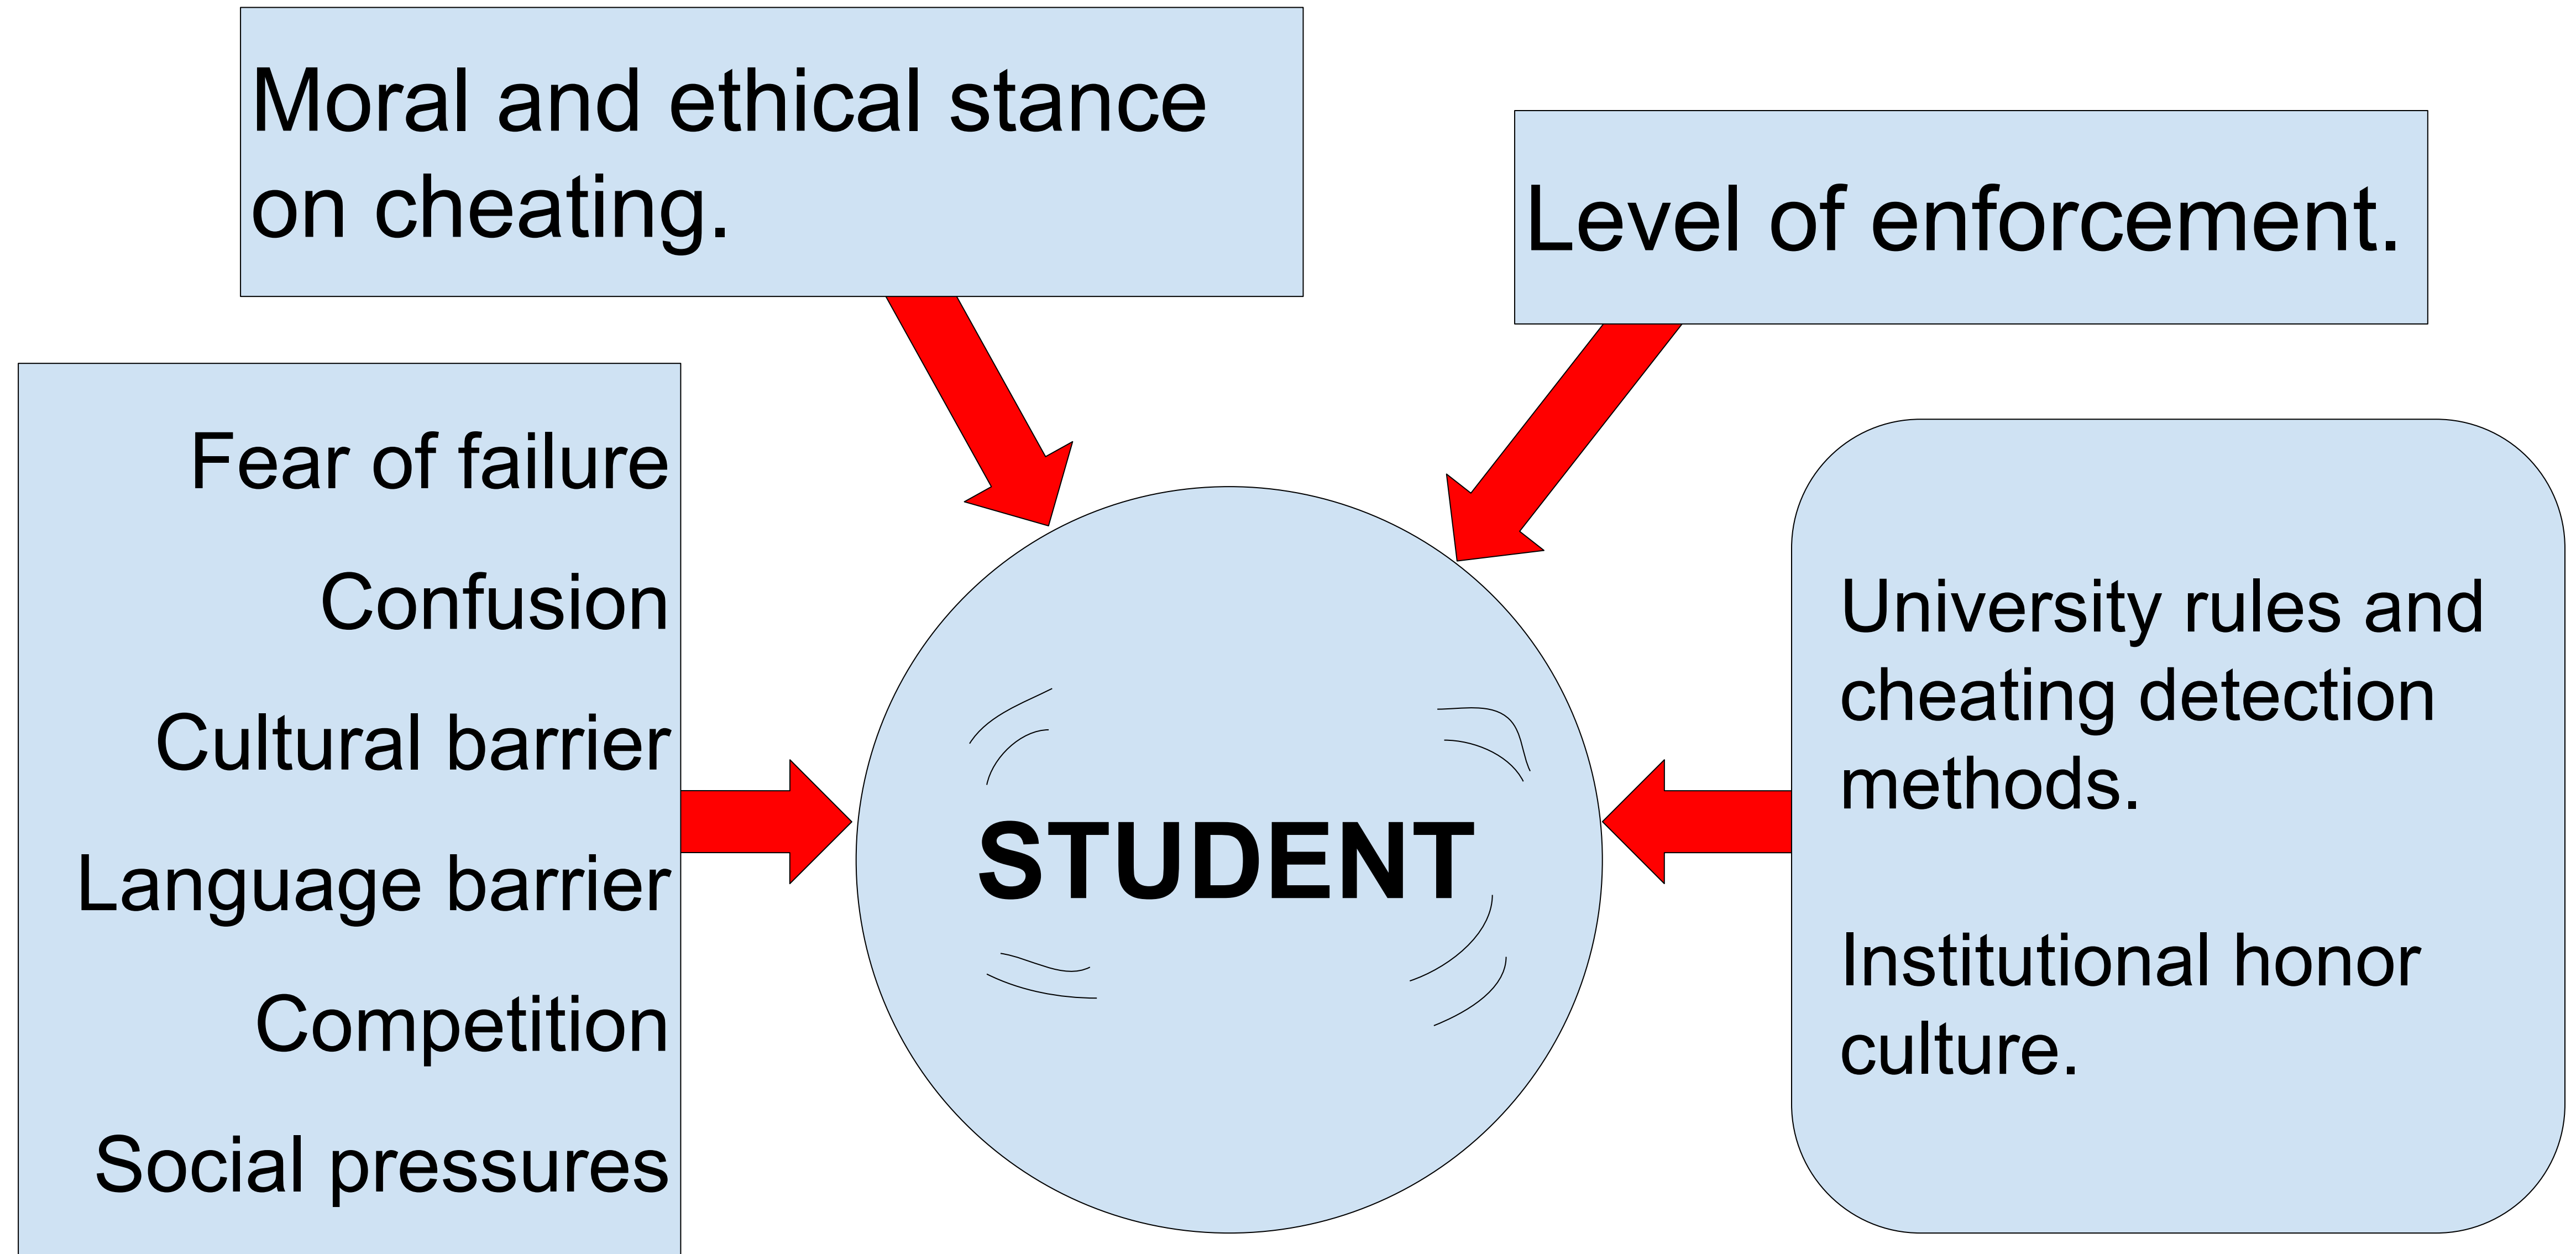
Moral and ethical stance on cheating.

Level of enforcement.

Fear of failure

Confusion

Cultural barrier

Language barrier

Competition

Social pressures

STUDENT

University rules and cheating detection methods.

Institutional honor culture.